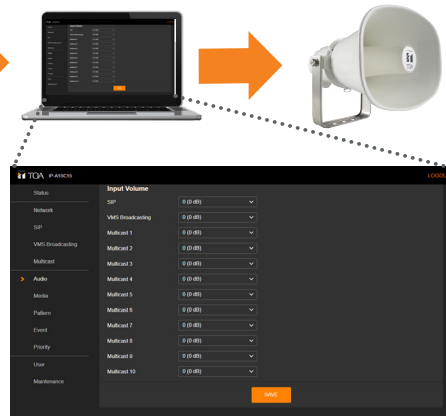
TOA IP-A1SC15

LOGOU

Status
Network
SIP
VMS Broadcasting
Multicast
Audio
Media
Pattern
Event
Priority
User
Maintenance

Input Volume

| | |
|---|---|
| SIP | 0 (0 dB) |
| VMS Broadcasting | 0 (0 dB) |
| Multicast 1 | 0 (0 dB) |
| Multicast 2 | 0 (0 dB) |
| Multicast 3 | 0 (0 dB) |
| Multicast 4 | 0 (0 dB) |
| Multicast 5 | 0 (0 dB) |
| Multicast 6 | 0 (0 dB) |
| Multicast 7 | 0 (0 dB) |
| Multicast 8 | 0 (0 dB) |
| Multicast 9 | 0 (0 dB) |
| Multicast 10 | 0 (0 dB) |

SAVE